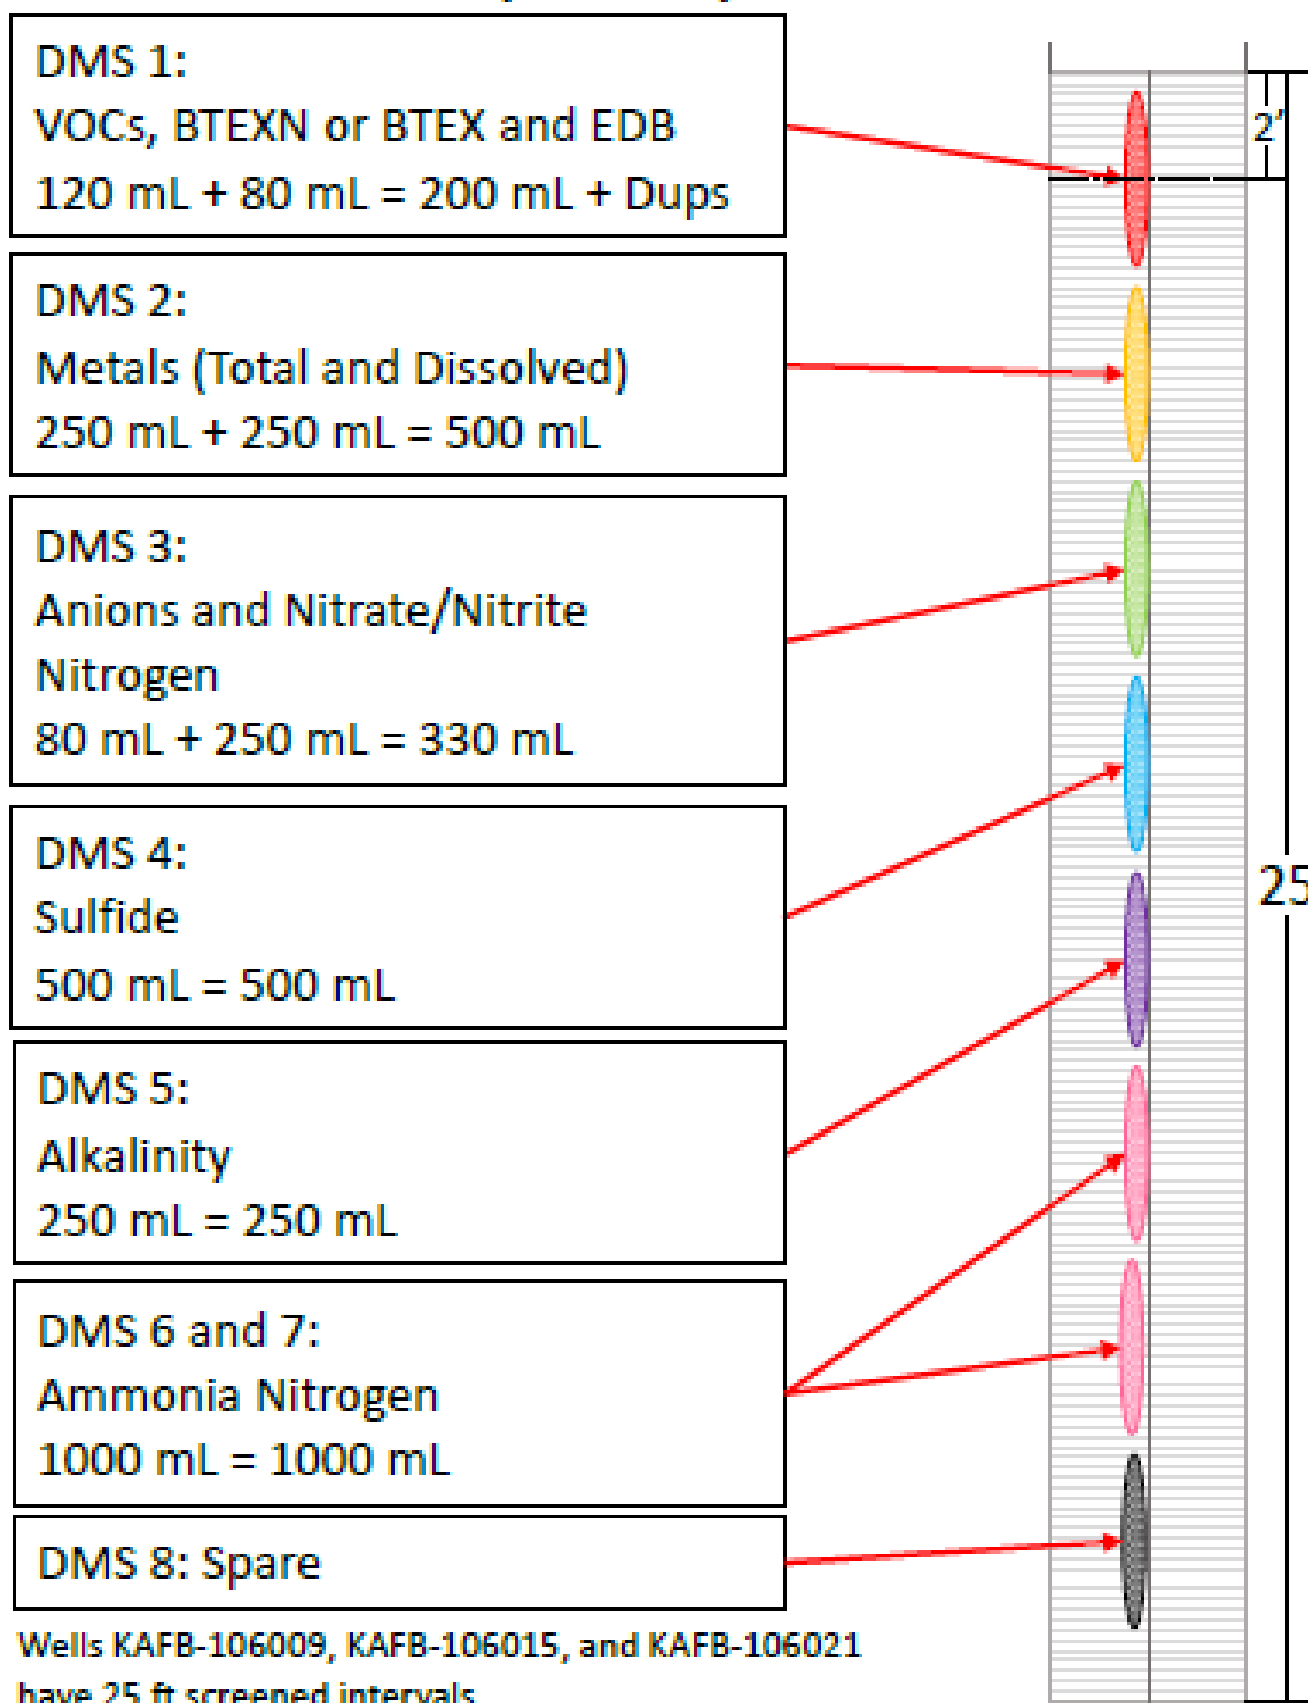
DMS 1:
VOCs, BTEXN or BTEX and EDB
120 mL + 80 mL = 200 mL + Dups

DMS 2:
Metals (Total and Dissolved)
250 mL + 250 mL = 500 mL

DMS 3:
Anions and Nitrate/Nitrite Nitrogen
80 mL + 250 mL = 330 mL

DMS 4:
Sulfide
500 mL = 500 mL

DMS 5:
Alkalinity
250 mL = 250 mL

DMS 6 and 7:
Ammonia Nitrogen
1000 mL = 1000 mL

DMS 8: Spare

2'

25

Wells KAFB-106009, KAFB-106015, and KAFB-106021 have 25 ft screened intervals